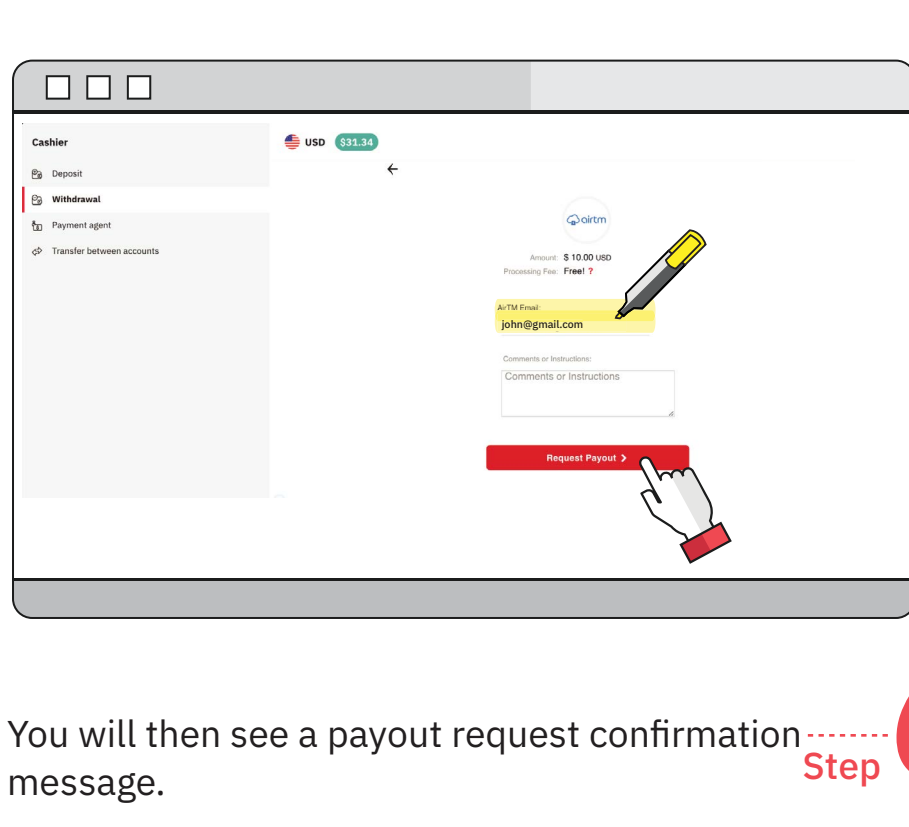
Cashier

Deposit

Withdrawal

Payment agent

Transfer between accounts

USD $31.34

airtm

Amount: $ 10.00 USD

Processing Fee: Free! ?

AirTM Email:

john@gmail.com

Comments or Instructions:

Comments or Instructions

Request Payout >

You will then see a payout request confirmation message.

Step